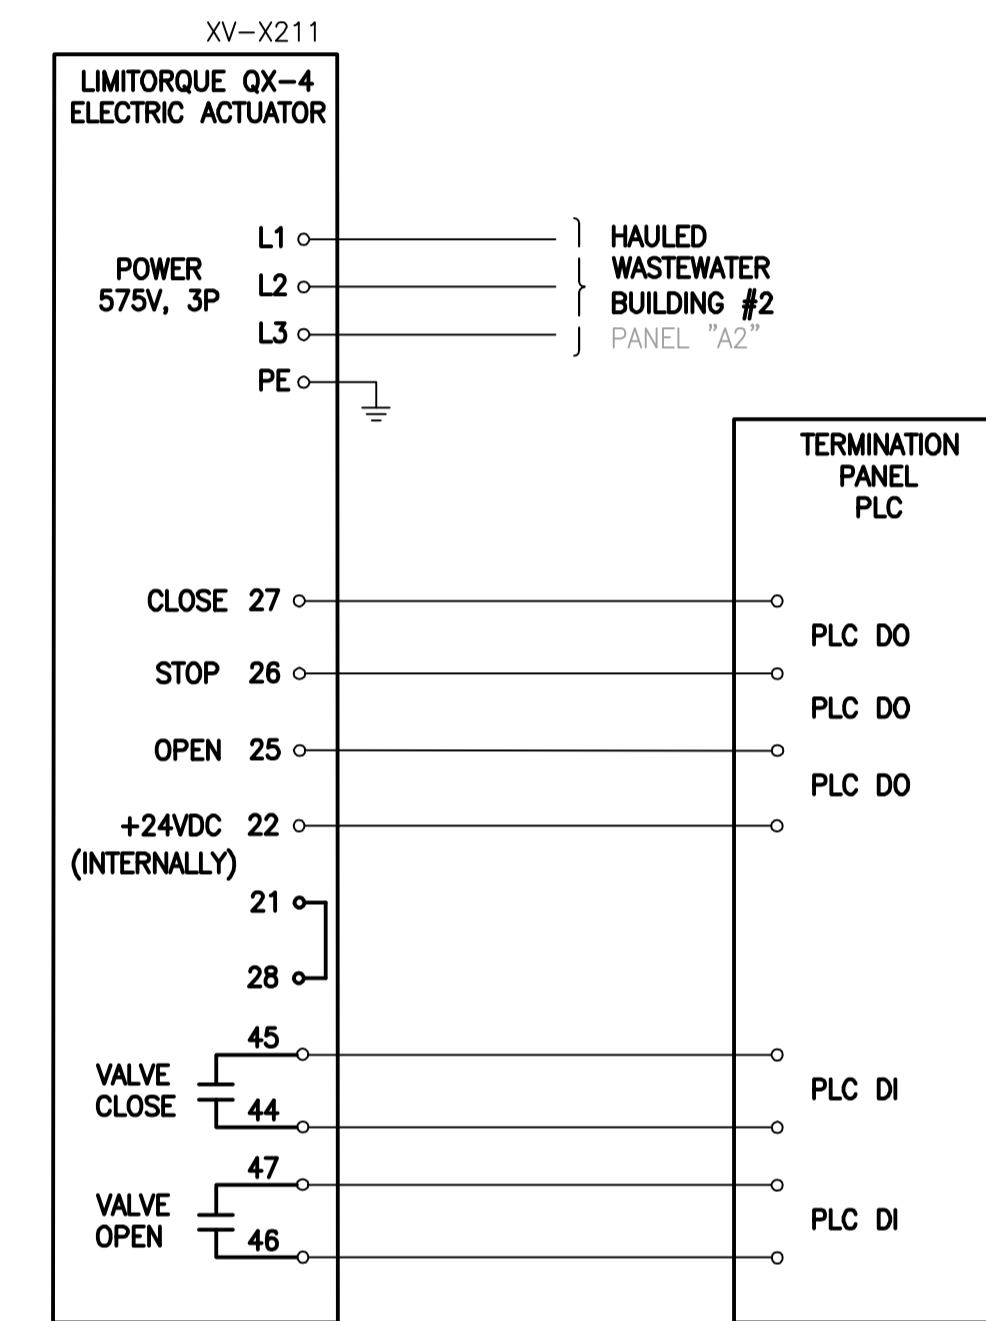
XV-X211

LIMITORQUE QX-4
ELECTRIC ACTUATOR

POWER
575V, 3P

L1
L2
L3
PE

HAULED
WASTEWATER
BUILDING #2
PANEL "A2"

TERMINATION
PANEL
PLC

CLOSE 27
STOP 26
OPEN 25
+24VDC 22
(INTERNALLY)
21
28

PLC DO
PLC DO
PLC DO

45
VALVE
CLOSE
44

PLC DI

47
VALVE
OPEN
46

PLC DI